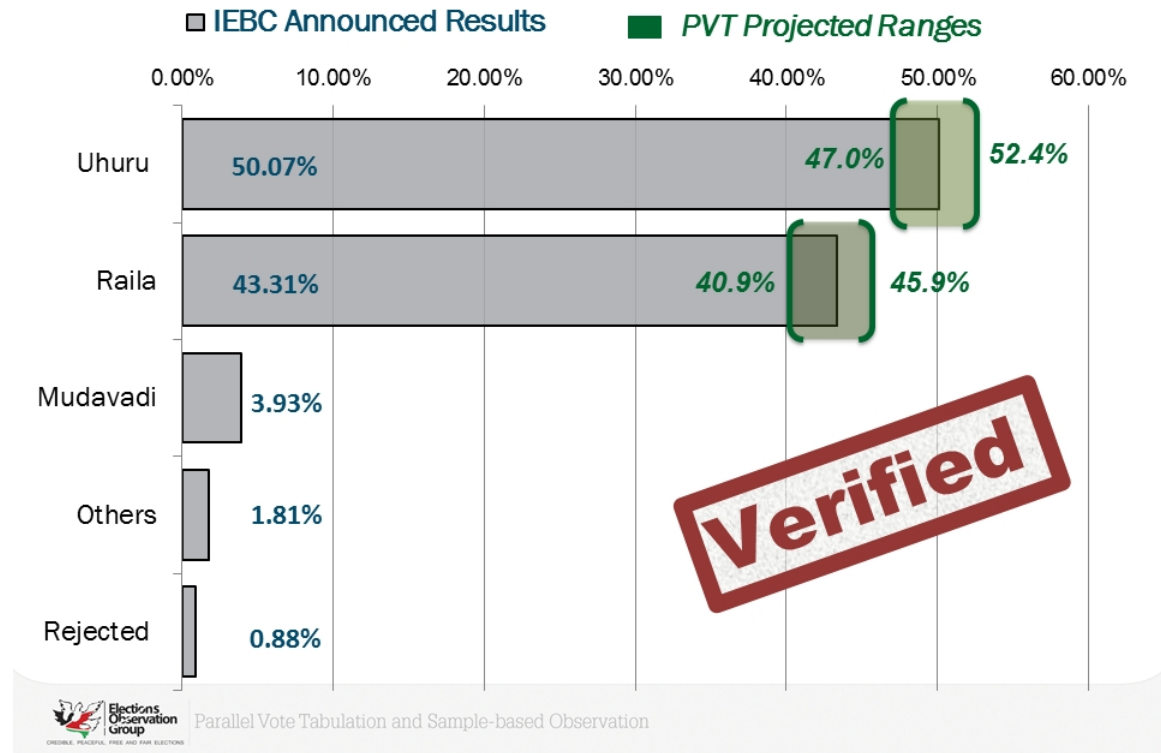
IEBC Announced Results

PVT Projected Ranges

0.00% 10.00% 20.00% 30.00% 40.00% 50.00% 60.00%

| | | |
|---|---|---|
| Uhuru | 50.07% | 47.0% – 52.4% |
| Raila | 43.31% | 40.9% – 45.9% |
| Mudavadi | 3.93% | |
| Others | 1.81% | |
| Rejected | 0.88% | |

Verified

Elections Observation Group

CREDIBLE, PEACEFUL, FREE AND FAIR ELECTIONS

Parallel Vote Tabulation and Sample-based Observation